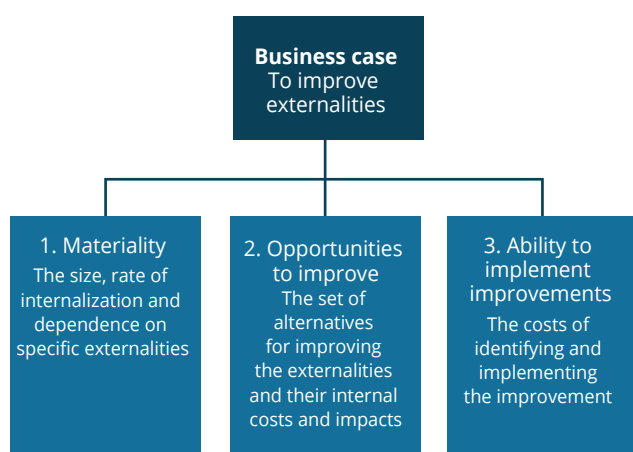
**Business case**
To improve externalities

1. Materiality
The size, rate of internalization and dependence on specific externalities

2. Opportunities to improve
The set of alternatives for improving the externalities and their internal costs and impacts

3. Ability to implement improvements
The costs of identifying and implementing the improvement